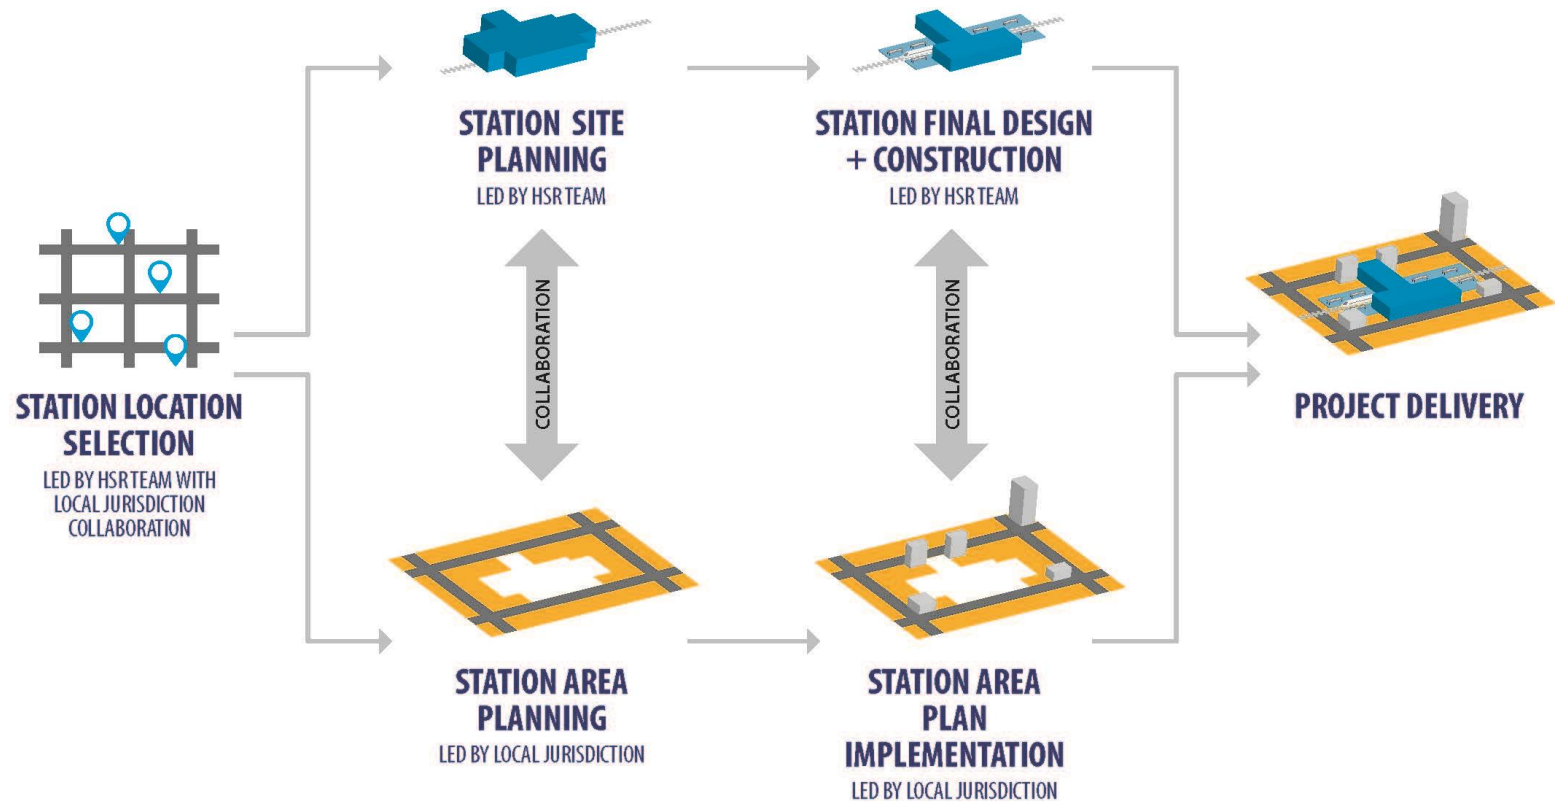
STATION LOCATION SELECTION
LED BY HSR TEAM WITH LOCAL JURISDICTION COLLABORATION

STATION SITE PLANNING
LED BY HSR TEAM

COLLABORATION

STATION AREA PLANNING
LED BY LOCAL JURISDICTION

STATION FINAL DESIGN + CONSTRUCTION
LED BY HSR TEAM

COLLABORATION

STATION AREA PLAN IMPLEMENTATION
LED BY LOCAL JURISDICTION

PROJECT DELIVERY